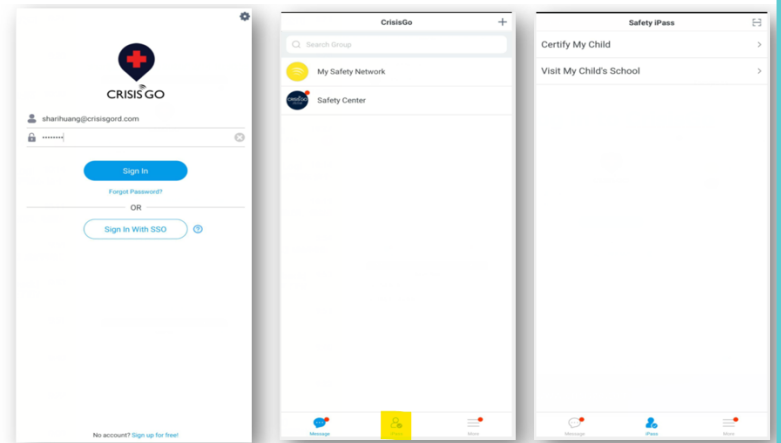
CRISIS GO

sharihuang@crisisgord.com

••••••••

Sign In

Forgot Password?

OR

Sign In With SSO

No account? Sign up for free!

CrisisGo

+

Search Group

My Safety Network

Safety Center

Message

iPass

More

Safety iPass

Certify My Child

Visit My Child's School

Message

iPass

More